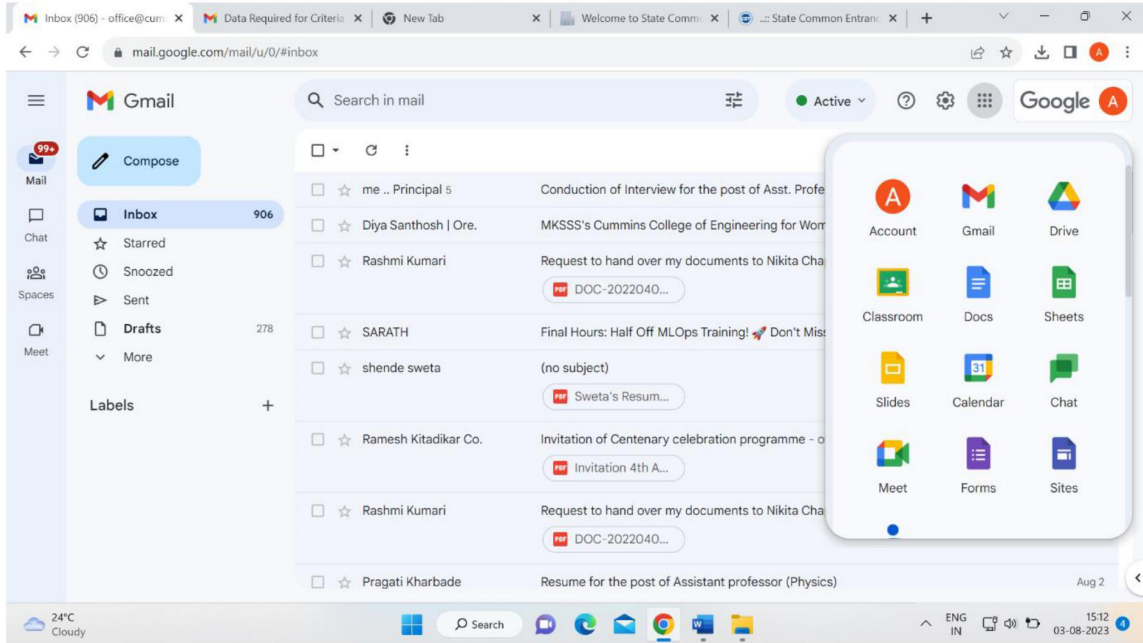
Inbox (906) - office@cum ×
Data Required for Criteria ×
New Tab ×
Welcome to State Comm ×
.:: State Common Entranc ×
+

mail.google.com/mail/u/0/#inbox

A

Gmail

Search in mail

Active

Google

A

99+
Mail

Chat

Spaces

Meet

Compose

Inbox 906
Starred
Snoozed
Sent
Drafts 278
More

Labels +

me .. Principal 5 | Conduction of Interview for the post of Asst. Profe

Diya Santhosh | Ore. | MKSSS's Cummins College of Engineering for Wom

Rashmi Kumari | Request to hand over my documents to Nikita Cha
DOC-2022040...

SARATH | Final Hours: Half Off MLOps Training! 🚀 Don't Mis

shende sweta | (no subject)
Sweta's Resum...

Ramesh Kitadikar Co. | Invitation of Centenary celebration programme - o
Invitation 4th A...

Rashmi Kumari | Request to hand over my documents to Nikita Cha
DOC-2022040...

Pragati Kharbade | Resume for the post of Assistant professor (Physics) | Aug 2

A
Account
Gmail
Drive
Classroom
Docs
Sheets
Slides
31
Calendar
Chat
Meet
Forms
Sites

24°C
Cloudy

Search

ENG
IN

15:12
03-08-2023

4